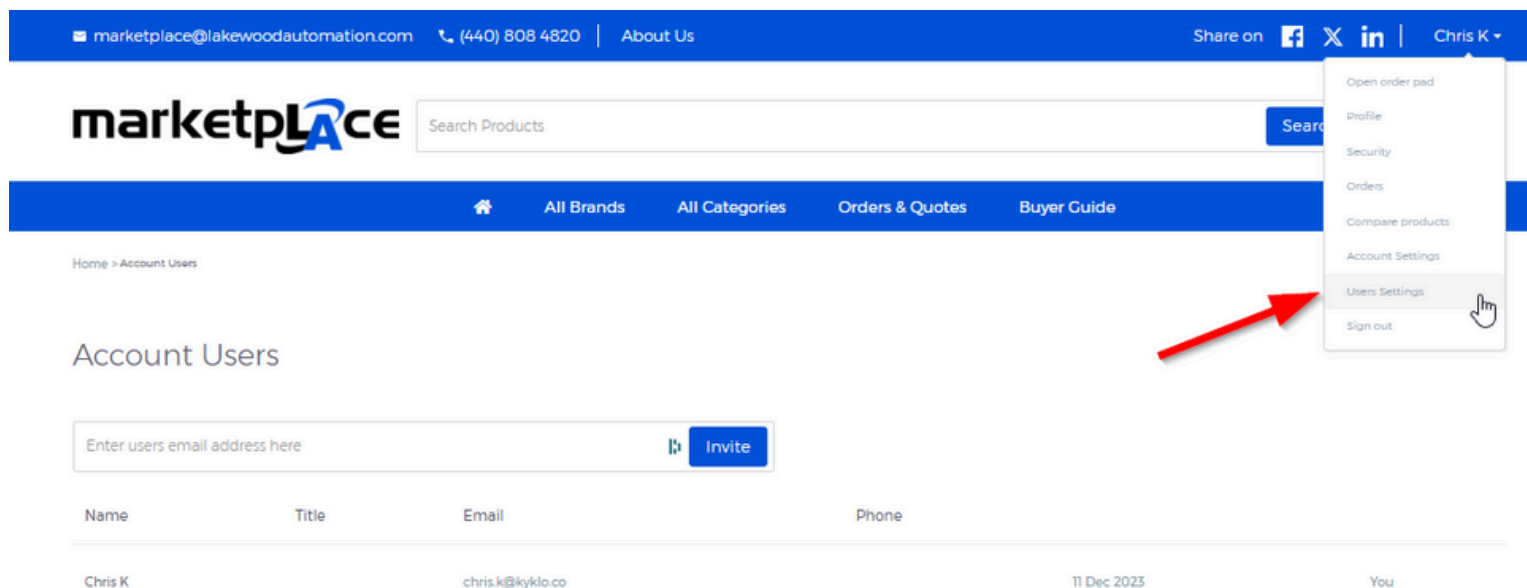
marketplace@lakewoodautomation.com (440) 808 4820 About Us

Share on Chris K

marketpLAce

Search Products

Searc

Open order pad
Profile
Security
Orders
Compare products
Account Settings
Users Settings
Sign out

All Brands All Categories Orders & Quotes Buyer Guide

Home > Account Users

Account Users

Enter users email address here

Invite

| Name | Title | Email | Phone | | |
|---|---|---|---|---|---|
| Chris K | | chris.k@kyklo.co | | 11 Dec 2023 | You |